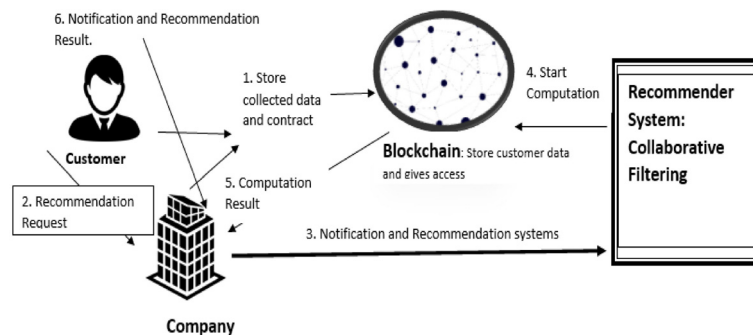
6. Notification and Recommendation Result.

1. Store collected data and contract

4. Start Computation

Recommender System: Collaborative Filtering

Customer

Blockchain: Store customer data and gives access

2. Recommendation Request

5. Computation Result

3. Notification and Recommendation systems

Company